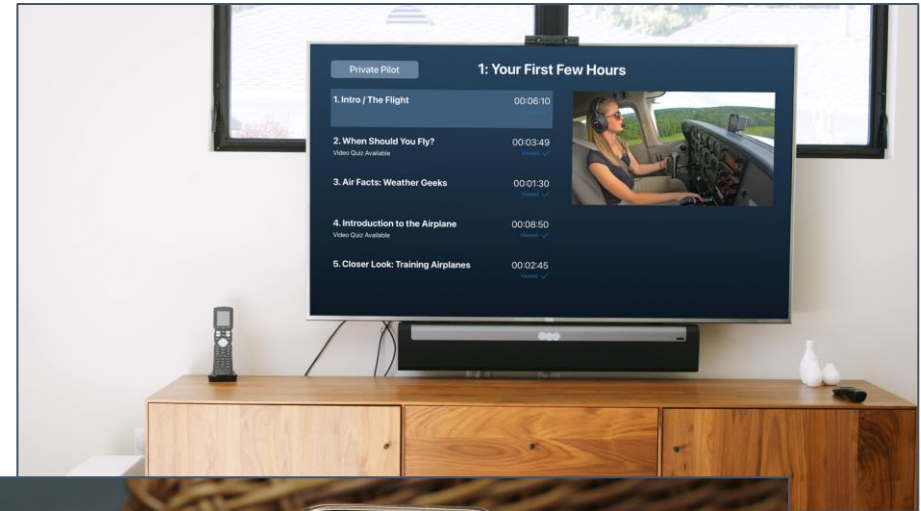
Private Pilot

1: Your First Few Hours

1. Intro / The Flight 00:06:10

2. When Should You Fly? 00:03:49
Video Quiz Available
Viewed ✓

3. Air Facts: Weather Geeks 00:01:30
Viewed ✓

4. Introduction to the Airplane 00:08:50
Video Quiz Available
Viewed ✓

5. Closer Look: Training Airplanes 00:02:45
Viewed ✓